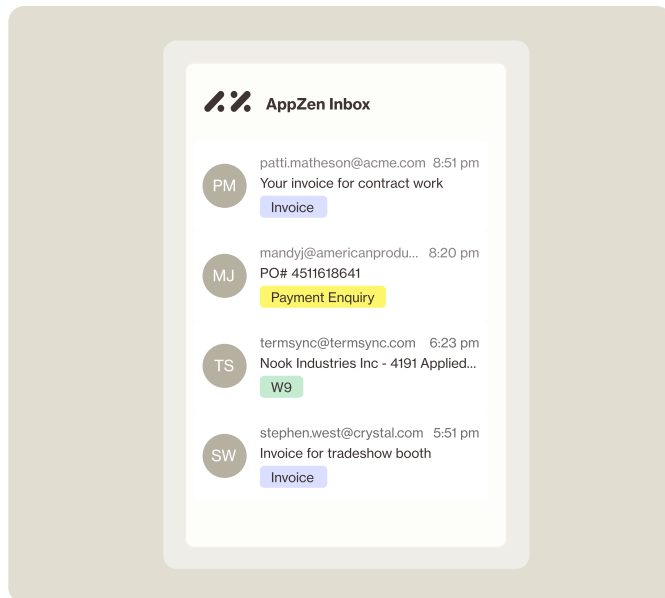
AppZen Inbox

PM
patti.matheson@acme.com 8:51 pm
Your invoice for contract work
Invoice

MJ
mandyj@americanprodu... 8:20 pm
PO# 4511618641
Payment Enquiry

TS
termsync@termsync.com 6:23 pm
Nook Industries Inc - 4191 Applied...
W9

SW
stephen.west@crystal.com 5:51 pm
Invoice for tradeshow booth
Invoice